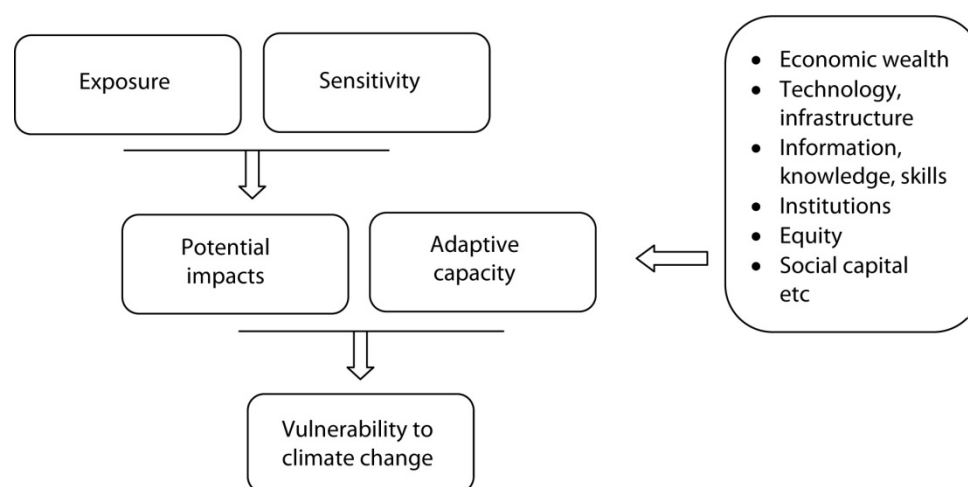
Exposure

Sensitivity

Potential impacts

Adaptive capacity

Vulnerability to climate change

- Economic wealth
- Technology, infrastructure
- Information, knowledge, skills
- Institutions
- Equity
- Social capital

etc